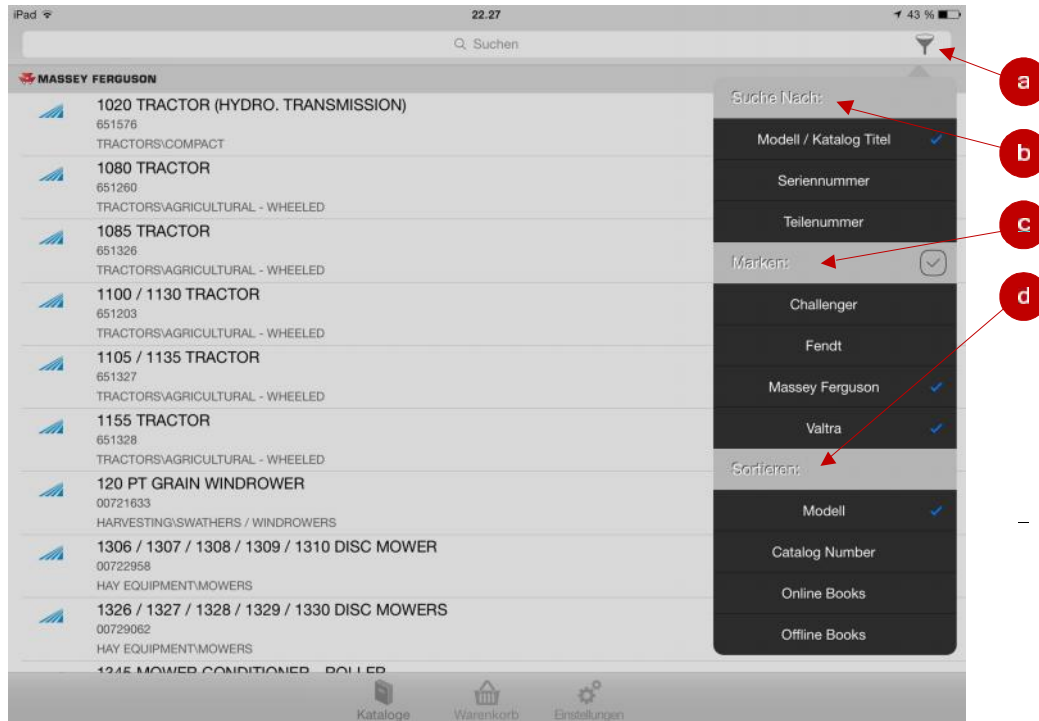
iPad 22.27 43 %

Suchen

MASSEY FERGUSON

1020 TRACTOR (HYDRO. TRANSMISSION)
651576
TRACTORS\COMPACT

1080 TRACTOR
651260
TRACTORS\AGRICULTURAL - WHEELED

1085 TRACTOR
651326
TRACTORS\AGRICULTURAL - WHEELED

1100 / 1130 TRACTOR
651203
TRACTORS\AGRICULTURAL - WHEELED

1105 / 1135 TRACTOR
651327
TRACTORS\AGRICULTURAL - WHEELED

1155 TRACTOR
651328
TRACTORS\AGRICULTURAL - WHEELED

120 PT GRAIN WINDROWER
00721633
HARVESTING\SWATHERS / WINDROWERS

1306 / 1307 / 1308 / 1309 / 1310 DISC MOWER
00722958
HAY EQUIPMENT\MOWERS

1326 / 1327 / 1328 / 1329 / 1330 DISC MOWERS
00729062
HAY EQUIPMENT\MOWERS

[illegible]

Suche Nach:
Modell / Katalog Titel
Seriennummer
Teilenummer
Marken:
Challenger
Fendt
Massey Ferguson
Valtra
Sortieren:
Modell
Catalog Number
Online Books
Offline Books

a
b
c
d

Kataloge Warenkorb Einstellungen